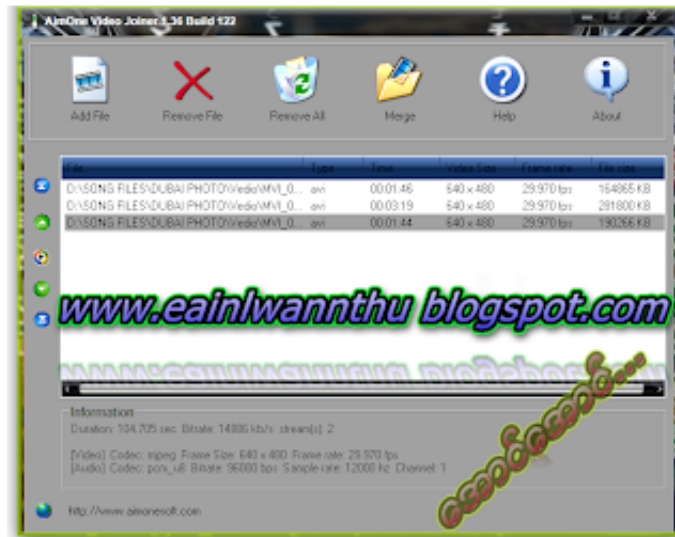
AimOne Video Joiner 1.36 Build 122

Add File
Remove File
Remove All
Merge
Help
About

| File | Type | Time | Video Size | Frame rate | File size |
|---|---|---|---|---|---|
| D:\SONG FILES\DUBAI PHOTO\Vedio\MVI_0... | avi | 00:01:46 | 640 x 480 | 29.970 fps | 164865 KB |
| D:\SONG FILES\DUBAI PHOTO\Vedio\MVI_0... | avi | 00:03:19 | 640 x 480 | 29.970 fps | 281800 KB |
| D:\SONG FILES\DUBAI PHOTO\Vedio\MVI_0... | avi | 00:01:44 | 640 x 480 | 29.970 fps | 190266 KB |

www.eainlwannthu blogspot.com

Information
Duration: 104.705 sec Bitrate: 14886 kb/s stream(s): 2

[Video] Codec: mjpeg Frame Size: 640 x 480 Frame rate: 29.970 fps
[Audio] Codec: pcm_u8 Bitrate: 96000 bps Sample rate: 12000 hz Channel: 1

http://www.aimonesoft.com

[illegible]